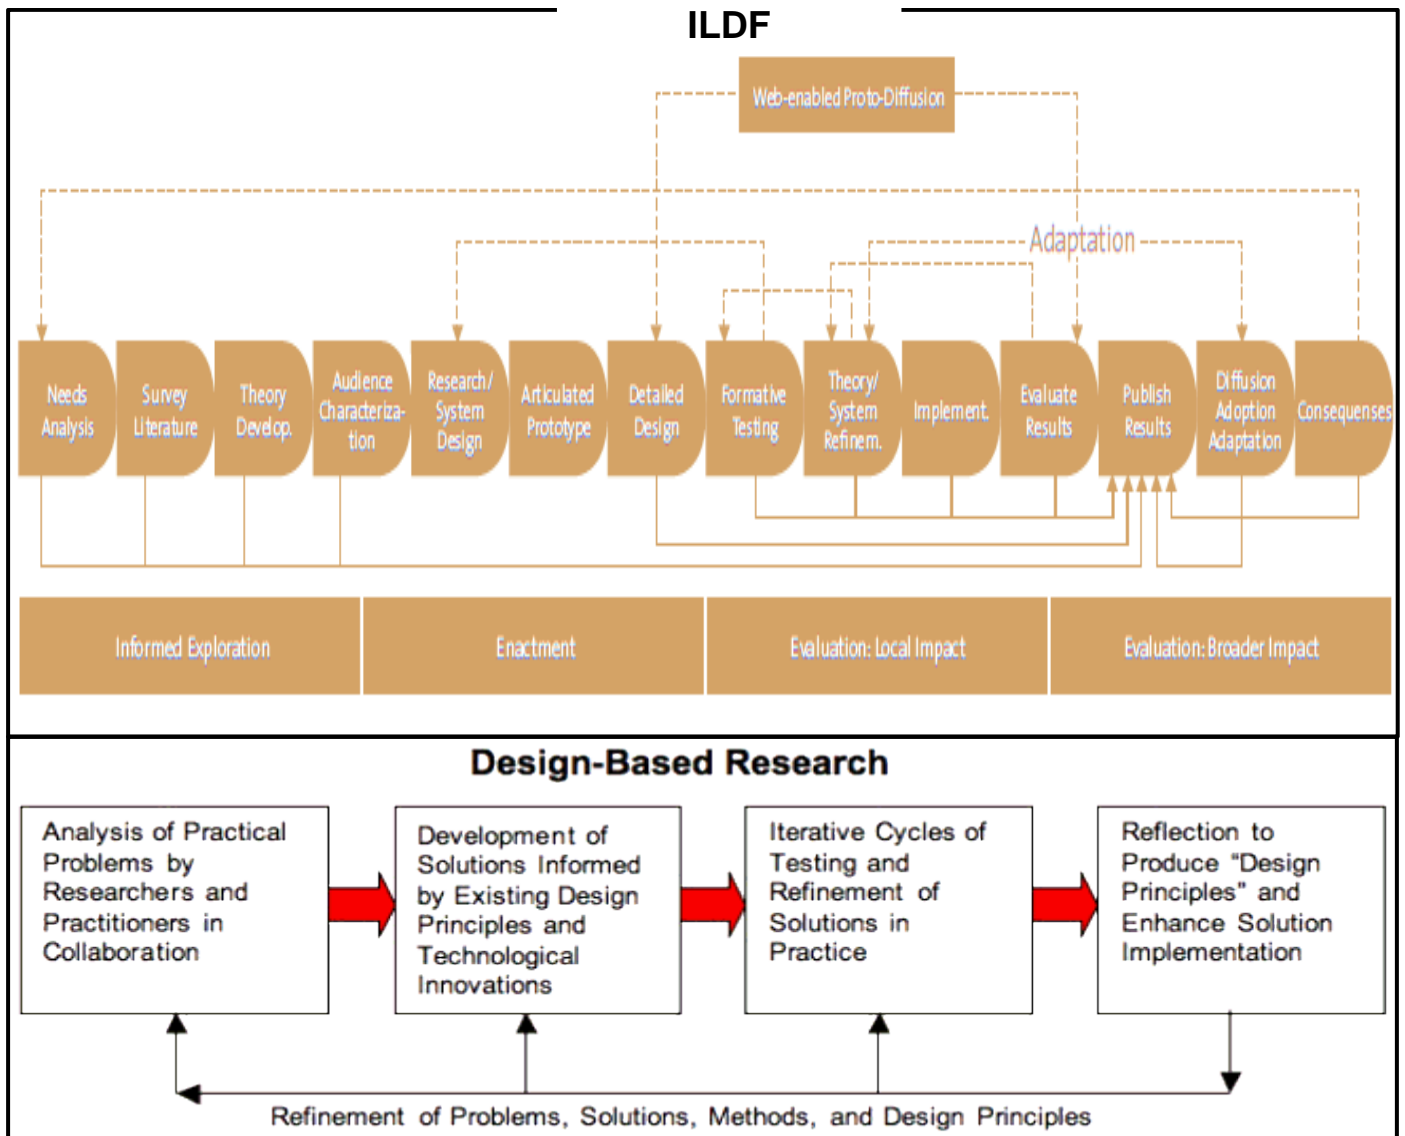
ILDF

Web-enabled Proto-Diffusion

Adaptation

Needs Analysis

Survey Literature

Theory Develop.

Audience Characterization

Research/ System Design

Articulated Prototype

Detailed Design

Formative Testing

Theory/ System Refinem.

Implement.

Evaluate Results

Publish Results

Diffusion Adoption Adaptation

Consequenses

Informed Exploration

Enactment

Evaluation: Local Impact

Evaluation: Broader Impact

Design-Based Research

Analysis of Practical Problems by Researchers and Practitioners in Collaboration

Development of Solutions Informed by Existing Design Principles and Technological Innovations

Iterative Cycles of Testing and Refinement of Solutions in Practice

Reflection to Produce "Design Principles" and Enhance Solution Implementation

Refinement of Problems, Solutions, Methods, and Design Principles